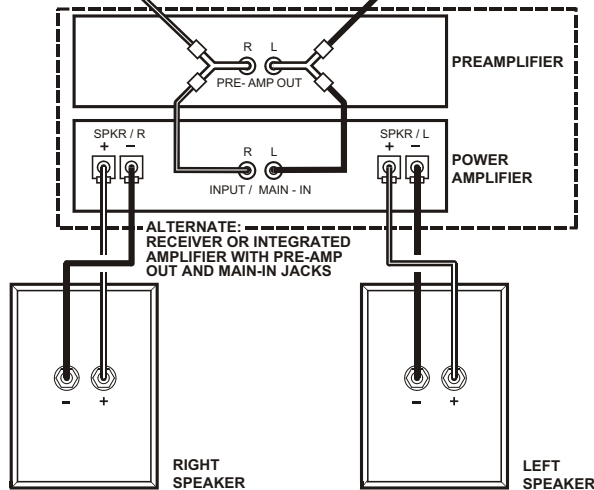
R L
PRE- AMP OUT

PREAMPLIFIER

SPKR / R
+ −

R L
INPUT / MAIN - IN

SPKR / L
+ −

POWER AMPLIFIER

ALTERNATE:
RECEIVER OR INTEGRATED AMPLIFIER WITH PRE-AMP OUT AND MAIN-IN JACKS

− +

− +

RIGHT SPEAKER

LEFT SPEAKER